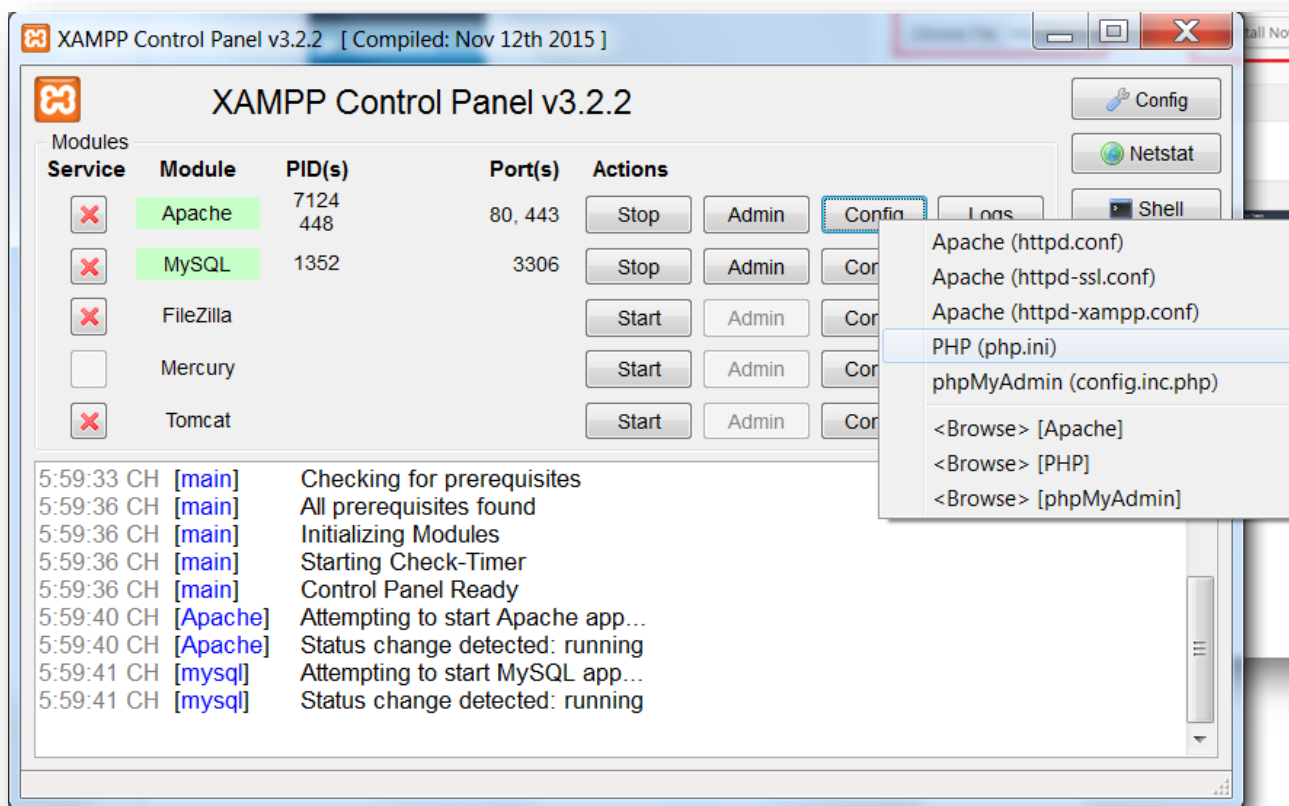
XAMPP Control Panel v3.2.2 [ Compiled: Nov 12th 2015 ]

tall No

XAMPP Control Panel v3.2.2

Config

Netstat

Shell

Modules

| Service | Module | PID(s) | Port(s) | Actions | | | |
|---|---|---|---|---|---|---|---|
| | Apache | 7124 448 | 80, 443 | Stop | Admin | Config | Logs |
| | MySQL | 1352 | 3306 | Stop | Admin | Con | |
| | FileZilla | | | Start | Admin | Con | |
| | Mercury | | | Start | Admin | Con | |
| | Tomcat | | | Start | Admin | Con | |

Apache (httpd.conf)
Apache (httpd-ssl.conf)
Apache (httpd-xampp.conf)
PHP (php.ini)
phpMyAdmin (config.inc.php)
<Browse> [Apache]
<Browse> [PHP]
<Browse> [phpMyAdmin]

5:59:33 CH [main] Checking for prerequisites
5:59:36 CH [main] All prerequisites found
5:59:36 CH [main] Initializing Modules
5:59:36 CH [main] Starting Check-Timer
5:59:36 CH [main] Control Panel Ready
5:59:40 CH [Apache] Attempting to start Apache app...
5:59:40 CH [Apache] Status change detected: running
5:59:41 CH [mysql] Attempting to start MySQL app...
5:59:41 CH [mysql] Status change detected: running